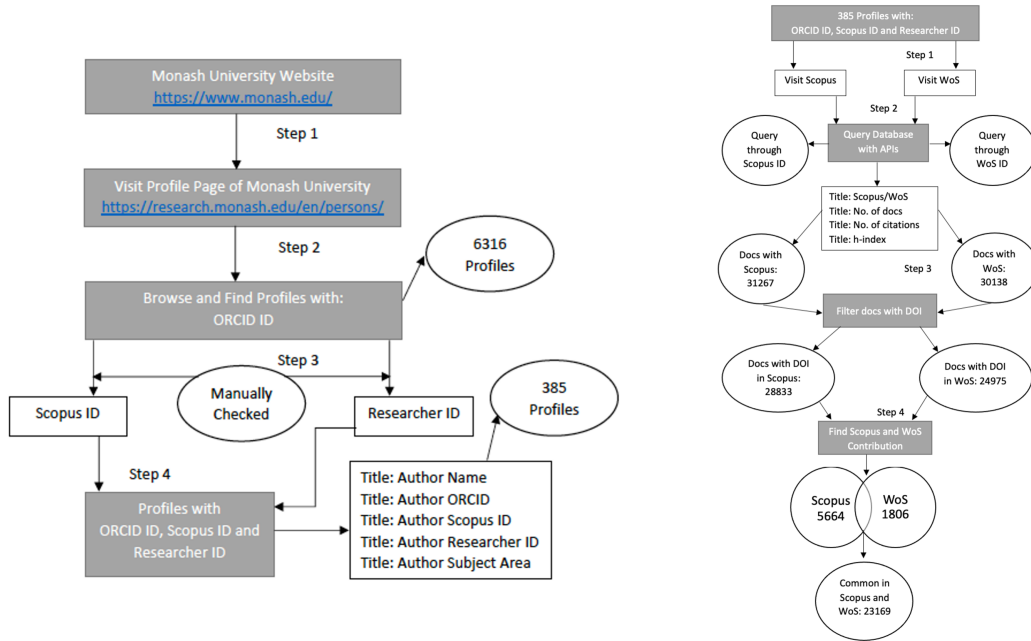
Monash University Website
https://www.monash.edu/

Step 1

Visit Profile Page of Monash University
https://research.monash.edu/en/persons/

Step 2

6316 Profiles

Browse and Find Profiles with:
ORCID ID

Step 3

Manually Checked

Scopus ID

Researcher ID

385 Profiles

Step 4

Profiles with
ORCID ID, Scopus ID and Researcher ID

Title: Author Name
Title: Author ORCID
Title: Author Scopus ID
Title: Author Researcher ID
Title: Author Subject Area

385 Profiles with:
ORCID ID, Scopus ID and Researcher ID

Step 1

Visit Scopus

Visit WoS

Step 2

Query through Scopus ID

Query Database with APIs

Query through WoS ID

Title: Scopus/WoS
Title: No. of docs
Title: No. of citations
Title: h-index

Docs with Scopus: 31267

Step 3

Docs with WoS: 30138

Filter docs with DOI

Docs with DOI in Scopus: 28833

Docs with DOI in WoS: 24975

Step 4

Find Scopus and WoS Contribution

Scopus 5664

WoS 1806

Common in Scopus and WoS: 23169